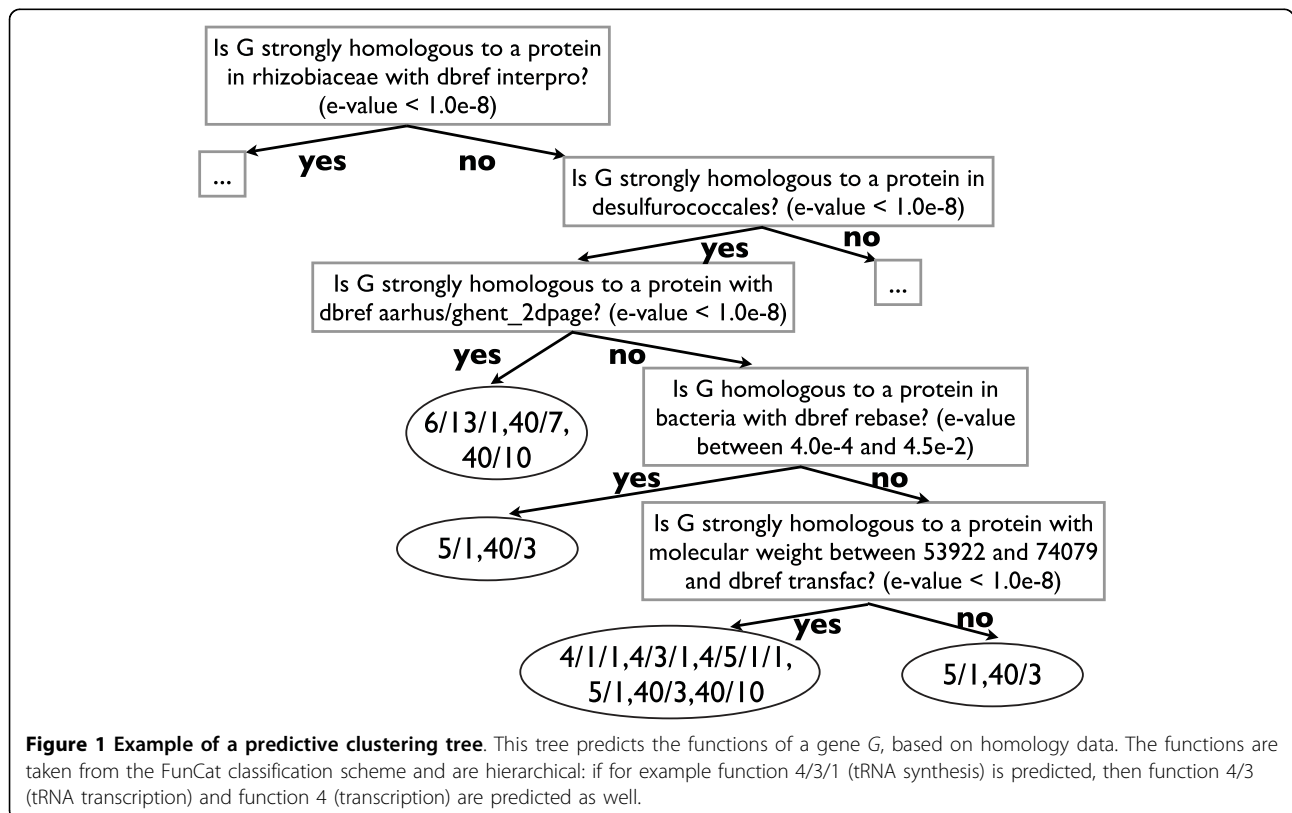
Is G strongly homologous to a protein in rhizobiaceae with dbref interpro? (e-value < 1.0e-8)

yes

no

...

Is G strongly homologous to a protein in desulfurococcales? (e-value < 1.0e-8)

yes

no

...

Is G strongly homologous to a protein with dbref aarhus/ghent_2dpage? (e-value < 1.0e-8)

yes

no

6/13/1,40/7, 40/10

Is G homologous to a protein in bacteria with dbref rebase? (e-value between 4.0e-4 and 4.5e-2)

yes

no

5/1,40/3

Is G strongly homologous to a protein with molecular weight between 53922 and 74079 and dbref transfac? (e-value < 1.0e-8)

yes

no

4/1/1,4/3/1,4/5/1/1, 5/1,40/3,40/10

5/1,40/3

**Figure 1 Example of a predictive clustering tree**. This tree predicts the functions of a gene *G*, based on homology data. The functions are taken from the FunCat classification scheme and are hierarchical: if for example function 4/3/1 (tRNA synthesis) is predicted, then function 4/3 (tRNA transcription) and function 4 (transcription) are predicted as well.